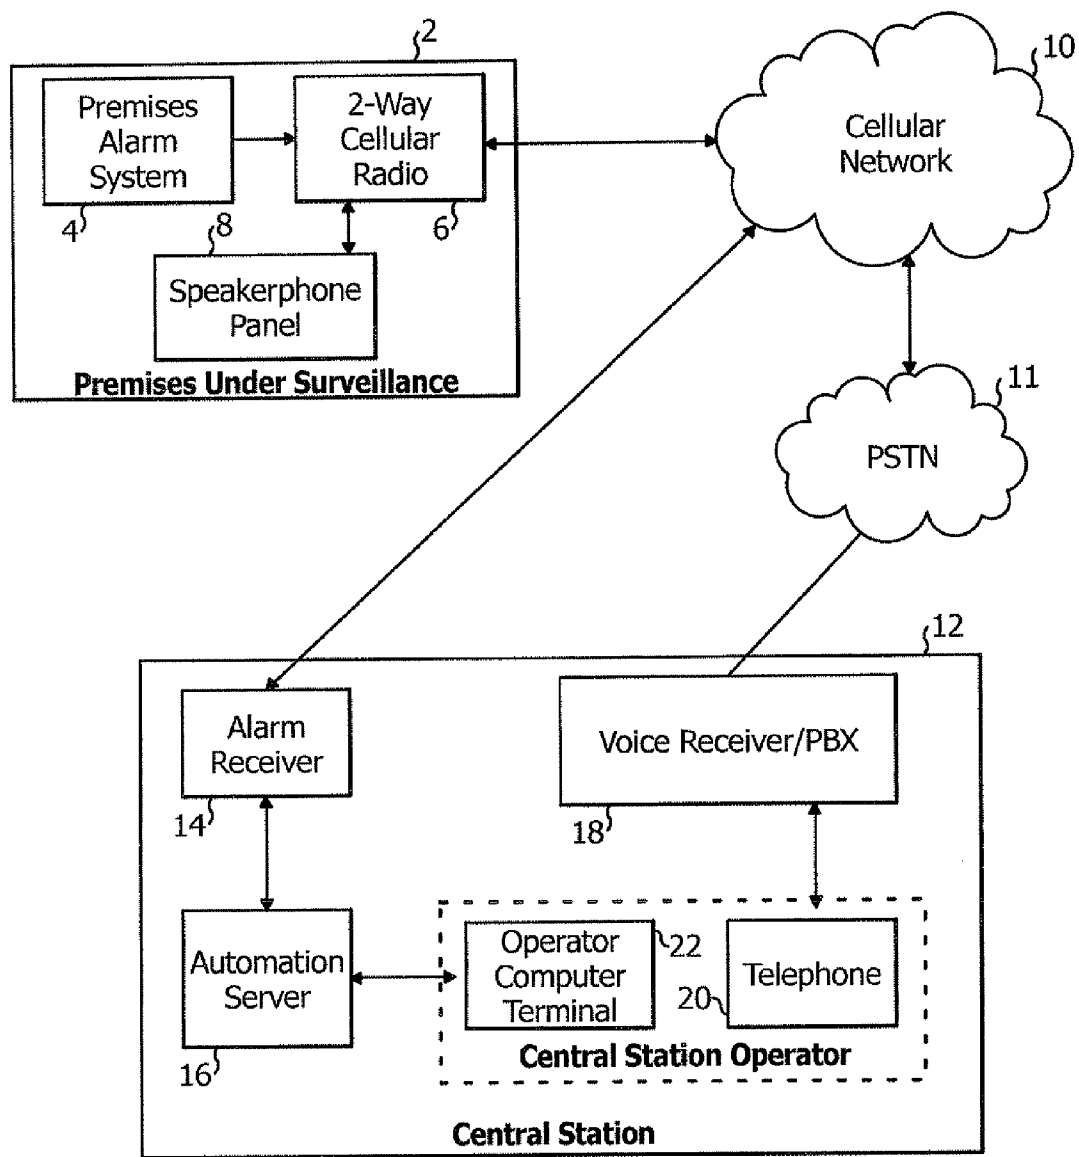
2

Premises Alarm System

4

2-Way Cellular Radio

6

8

Speakerphone Panel

Premises Under Surveillance

10

Cellular Network

11

PSTN

12

Alarm Receiver

14

Voice Receiver/PBX

18

Automation Server

16

Operator Computer Terminal

22

20

Telephone

Central Station Operator

Central Station